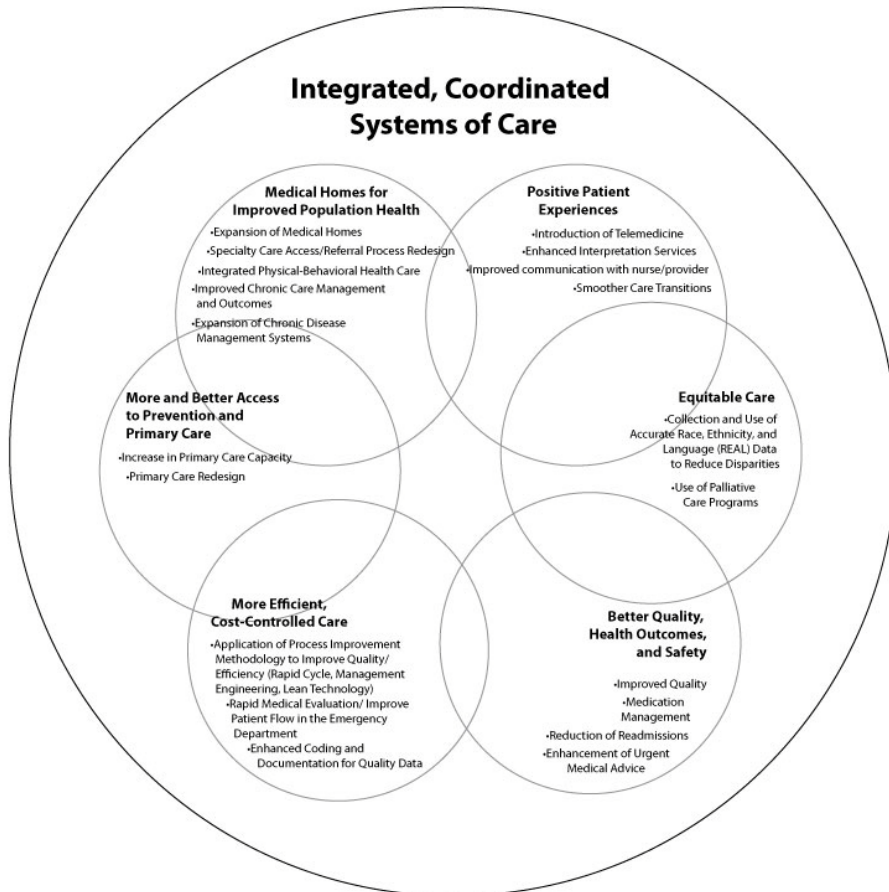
Integrated, Coordinated Systems of Care

Medical Homes for Improved Population Health
•Expansion of Medical Homes
•Specialty Care Access/Referral Process Redesign
•Integrated Physical-Behavioral Health Care
•Improved Chronic Care Management and Outcomes
•Expansion of Chronic Disease Management Systems

Positive Patient Experiences
•Introduction of Telemedicine
•Enhanced Interpretation Services
•Improved communication with nurse/provider
•Smoother Care Transitions

More and Better Access to Prevention and Primary Care
•Increase in Primary Care Capacity
•Primary Care Redesign

Equitable Care
•Collection and Use of Accurate Race, Ethnicity, and Language (REAL) Data to Reduce Disparities
•Use of Palliative Care Programs

More Efficient, Cost-Controlled Care
•Application of Process Improvement Methodology to Improve Quality/ Efficiency (Rapid Cycle, Management Engineering, Lean Technology)
•Rapid Medical Evaluation/ Improve Patient Flow in the Emergency Department
•Enhanced Coding and Documentation for Quality Data

Better Quality, Health Outcomes, and Safety
•Improved Quality
•Medication Management
•Reduction of Readmissions
•Enhancement of Urgent Medical Advice